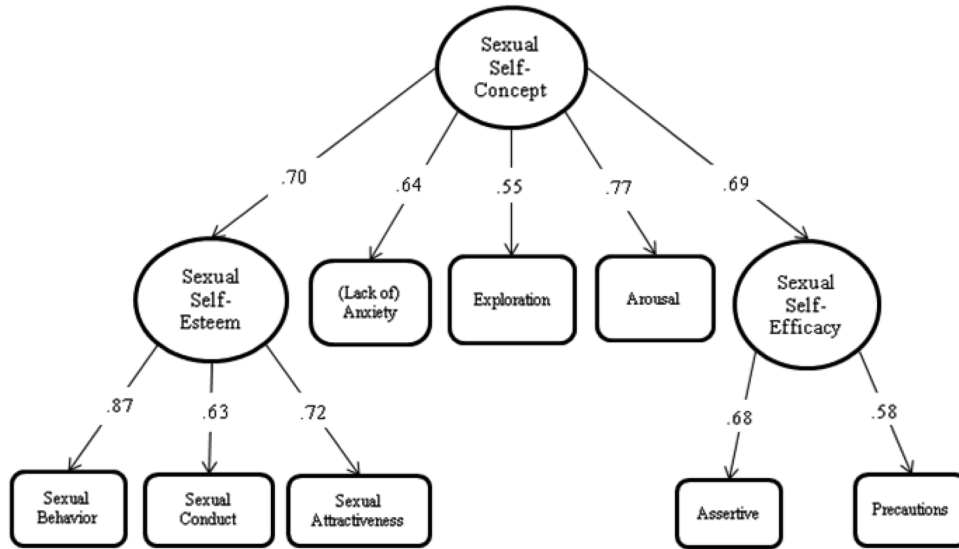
Sexual Self-Concept

.70

.64

.55

.77

.69

Sexual Self-Esteem

(Lack of) Anxiety

Exploration

Arousal

Sexual Self-Efficacy

.87

.63

.72

.68

.58

Sexual Behavior

Sexual Conduct

Sexual Attractiveness

Assertive

Precautions